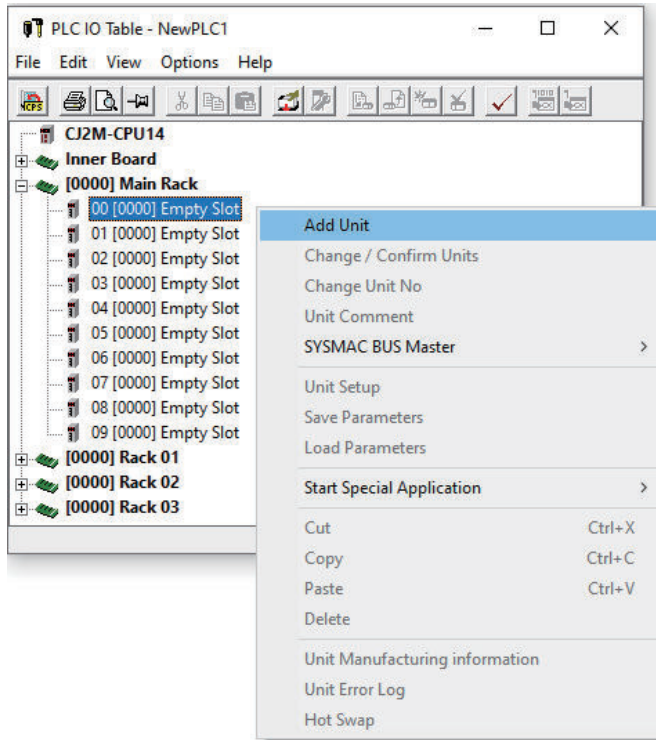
PLC IO Table - NewPLC1

File Edit View Options Help

CJ2M-CPU14
Inner Board
[0000] Main Rack
00 [0000] Empty Slot
01 [0000] Empty Slot
02 [0000] Empty Slot
03 [0000] Empty Slot
04 [0000] Empty Slot
05 [0000] Empty Slot
06 [0000] Empty Slot
07 [0000] Empty Slot
08 [0000] Empty Slot
09 [0000] Empty Slot
[0000] Rack 01
[0000] Rack 02
[0000] Rack 03

Add Unit
Change / Confirm Units
Change Unit No
Unit Comment
SYSMAC BUS Master >
Unit Setup
Save Parameters
Load Parameters
Start Special Application >
Cut Ctrl+X
Copy Ctrl+C
Paste Ctrl+V
Delete
Unit Manufacturing information
Unit Error Log
Hot Swap